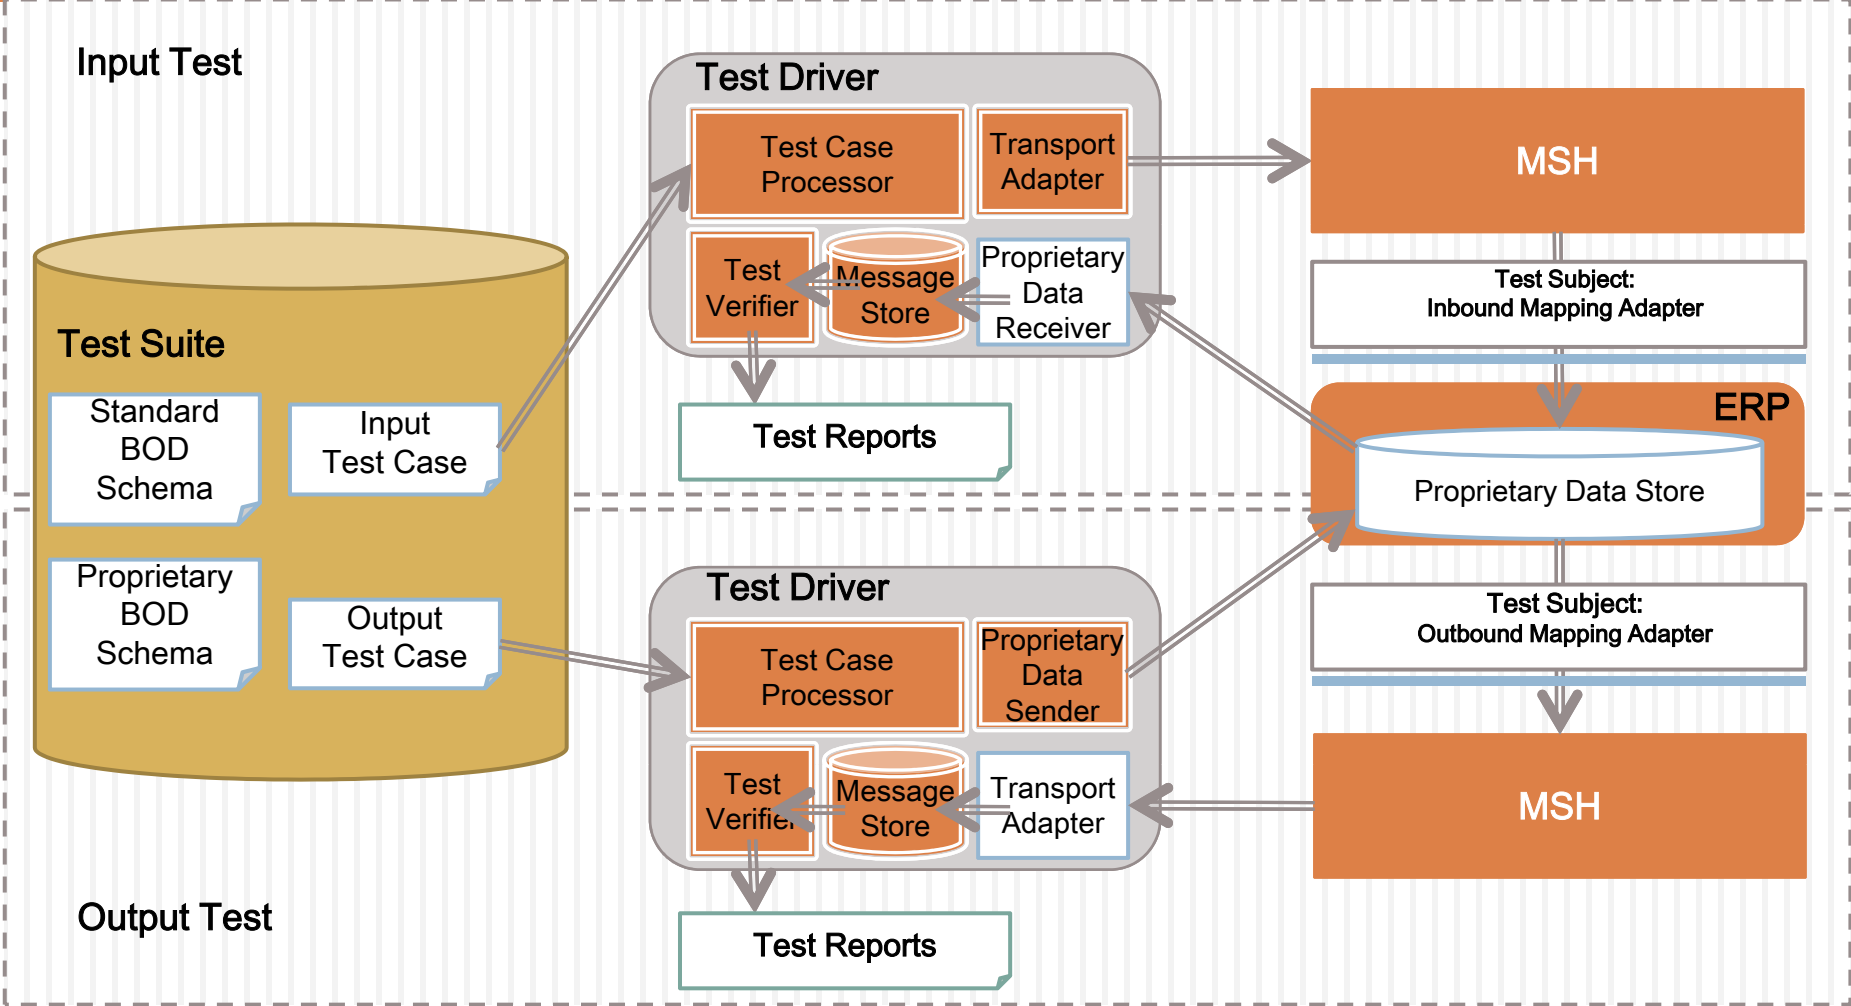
Input Test

Test Driver

Test Case Processor

Transport Adapter

MSH

Test Verifier

Message Store

Proprietary Data Receiver

Test Subject:
Inbound Mapping Adapter

Test Suite

Standard BOD Schema

Input Test Case

Test Reports

ERP

Proprietary Data Store

Proprietary BOD Schema

Output Test Case

Test Driver

Test Case Processor

Proprietary Data Sender

Test Subject:
Outbound Mapping Adapter

Test Verifier

Message Store

Transport Adapter

MSH

Output Test

Test Reports